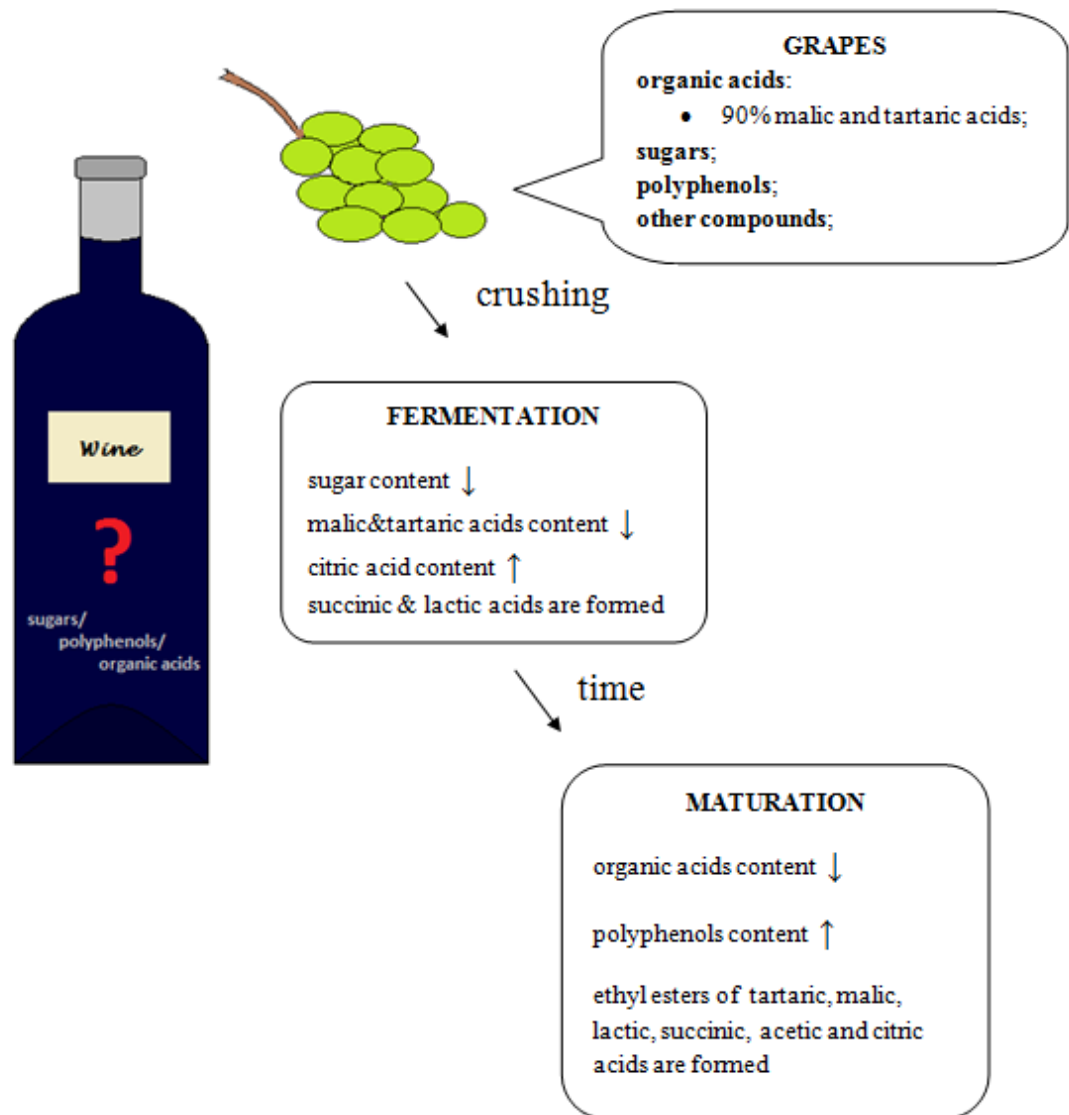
GRAPES

**organic acids**:

- 90% malic and tartaric acids;

**sugars**;

**polyphenols**;

**other compounds**;

Wine

?

sugars/ polyphenols/ organic acids

crushing

FERMENTATION

sugar content ↓

malic&tartaric acids content ↓

citric acid content ↑

succinic & lactic acids are formed

time

MATURATION

organic acids content ↓

polyphenols content ↑

ethyl esters of tartaric, malic, lactic, succinic, acetic and citric acids are formed